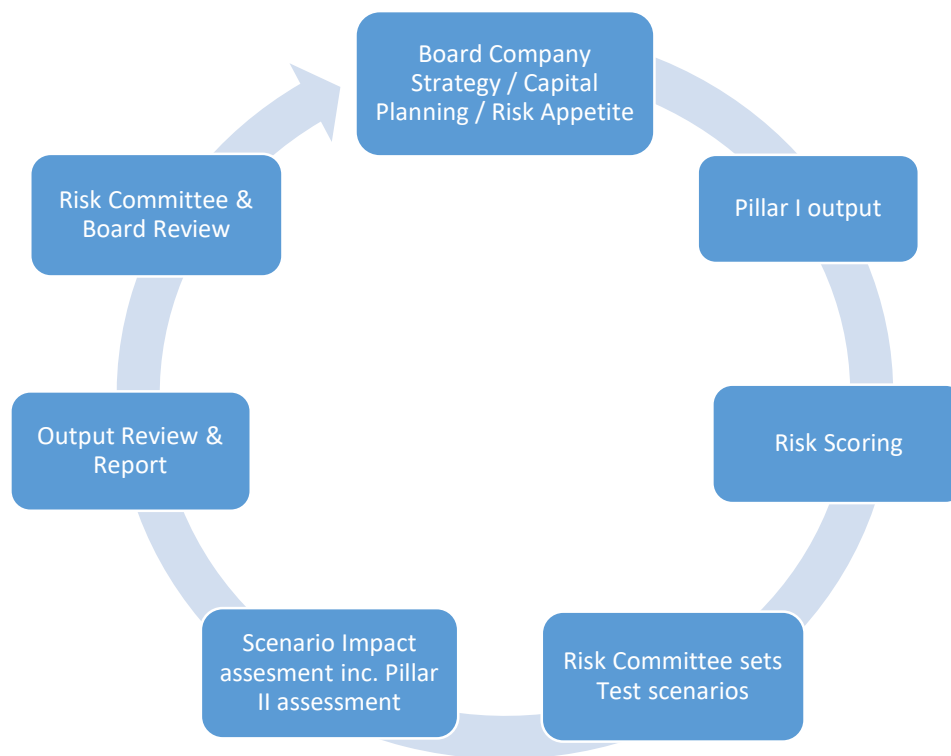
Board Company Strategy / Capital Planning / Risk Appetite

Pillar I output

Risk Scoring

Risk Committee sets Test scenarios

Scenario Impact assesment inc. Pillar II assessment

Output Review & Report

Risk Committee & Board Review